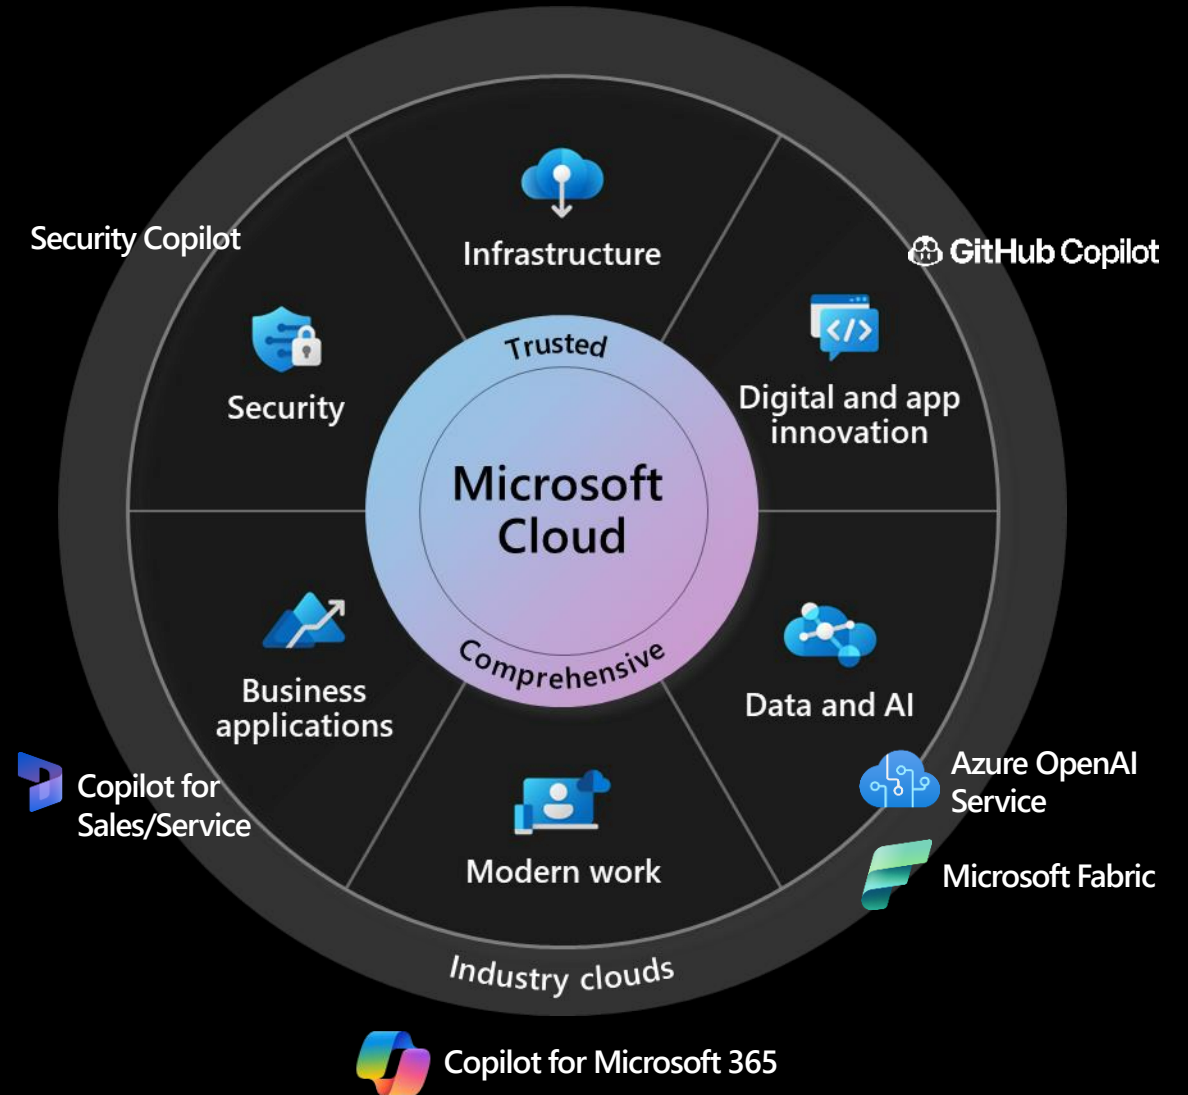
Security Copilot

Infrastructure

GitHub Copilot

Security

Trusted

Microsoft Cloud

Comprehensive

Digital and app innovation

Business applications

Data and AI

Copilot for Sales/Service

Azure OpenAI Service

Modern work

Microsoft Fabric

Industry clouds

Copilot for Microsoft 365